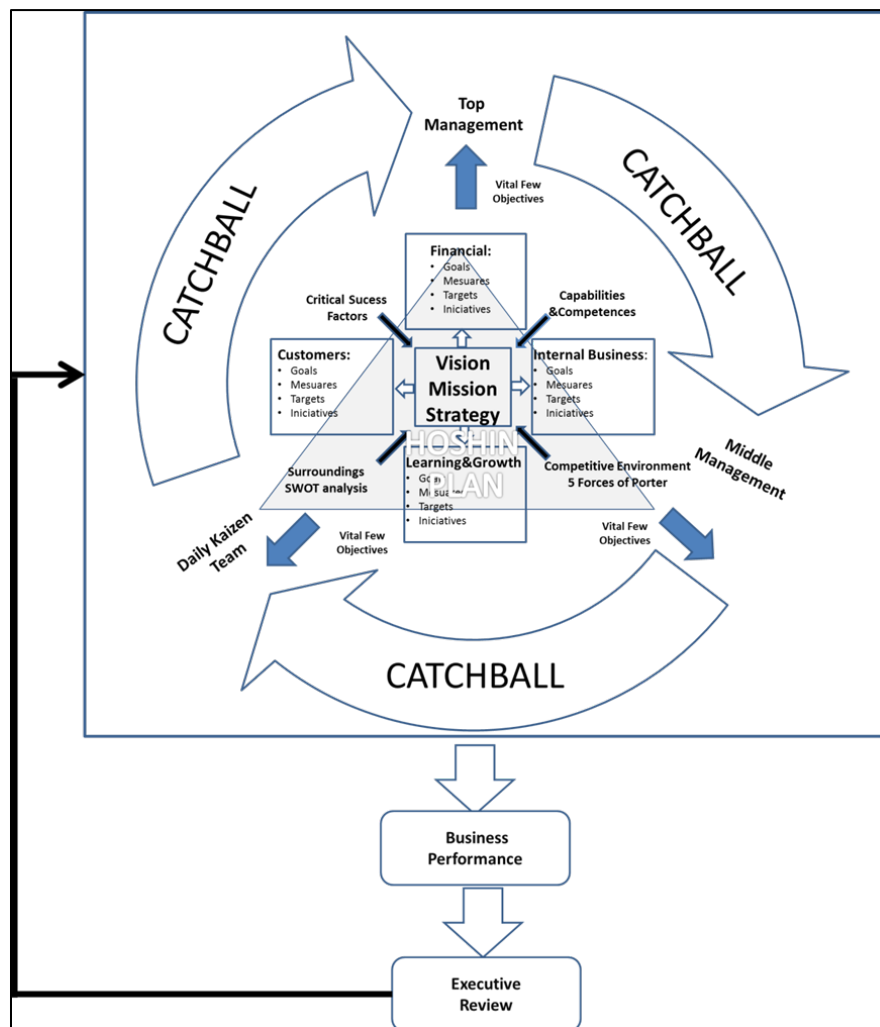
CATCHBALL

Top Management

Vital Few Objectives

CATCHBALL

Financial:
• Goals
• Mesuares
• Targets
• Iniciatives

Critical Sucess Factors

Capabilities &Competences

Customers:
• Goals
• Mesuares
• Targets
• Iniciatives

Vision Mission Strategy

Internal Business:
• Goals
• Mesuares
• Targets
• Iniciatives

HOSHIN PLAN

Surroundings SWOT analysis

Learning&Growth
• Goals
• Mesuares
• Targets
• Iniciatives

Competitive Environment 5 Forces of Porter

Middle Management

Daily Kaizen Team

Vital Few Objectives

Vital Few Objectives

CATCHBALL

Business Performance

Executive Review